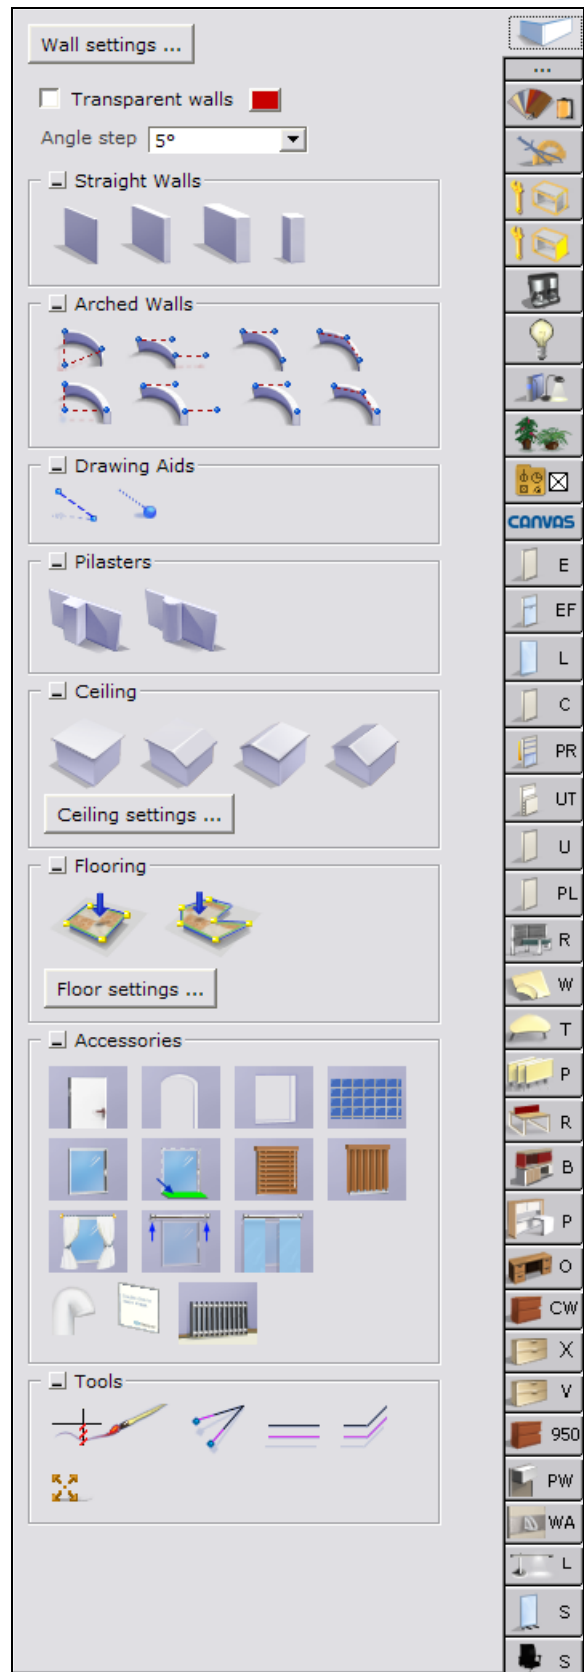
Wall settings ...

Transparent walls

Angle step 5°

Straight Walls

Arched Walls

Drawing Aids

Pilasters

Ceiling

Ceiling settings ...

Flooring

Floor settings ...

Accessories

Tools

...

CANVAS

E

EF

L

C

PR

UT

U

PL

R

W

T

P

R

B

P

O

CW

X

V

950

PW

WA

L

S

S